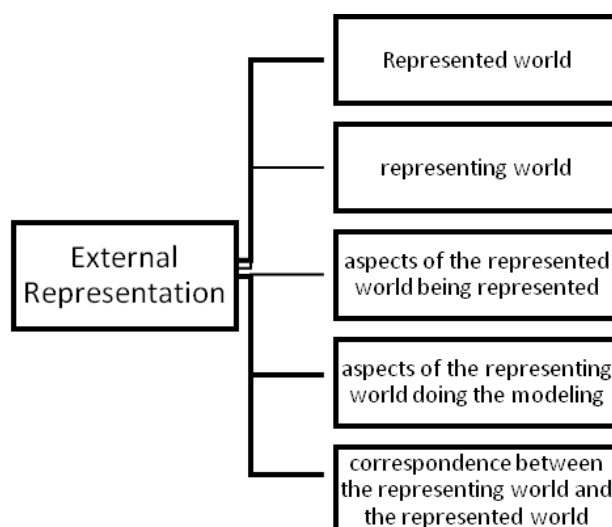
External Representation

Represented world

representing world

aspects of the represented world being represented

aspects of the representing world doing the modeling

correspondence between the representing world and the represented world